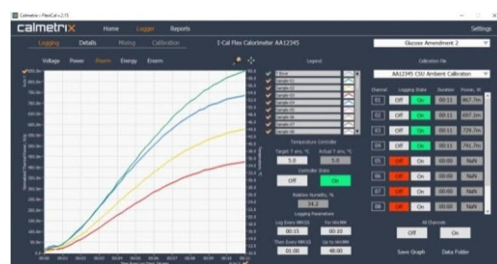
Calmetrix • FlexCal • 2.15

calmetrix

Home Logger Reports Settings

Logging Details Mixing Calibration

I-Cal Flex Calorimeter AA12345

Glucose Amendment 2

Voltage Power Power Energy Energy

Legend

Temperature Controller

Target T env, °C Actual T env, °C

5.0 5.0

Controller State

Off On

Relative Humidity, %

34.2

Logging Parameters

Log Every HH:SS For HH:MM

00:15 00:10

Then Every MM:SS Up To HH:MM

01:00 48:00

Calibration File

AA12345 CSU Ambient Calibration

Channel Logging State Duration Power, W

01 Off On 00:11 867.7m

02 Off On 00:11 697.1m

03 Off On 00:11 729.7m

04 Off On 00:11 741.7m

05 Off On 00:00 NaN

06 Off On 00:00 NaN

07 Off On 00:00 NaN

08 Off On 00:00 NaN

All Channels

Off On

Save Graph Data Folder